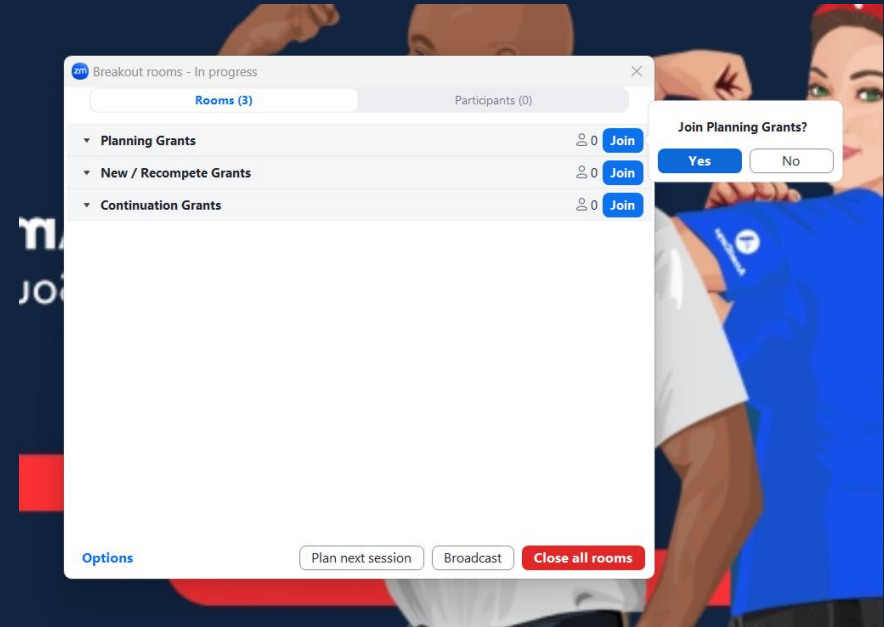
zm Breakout rooms - In progress

Rooms (3)

Participants (0)

Planning Grants 0 Join

New / Recompete Grants 0 Join

Continuation Grants 0 Join

Join Planning Grants?

Yes

No

Options

Plan next session

Broadcast

Close all rooms